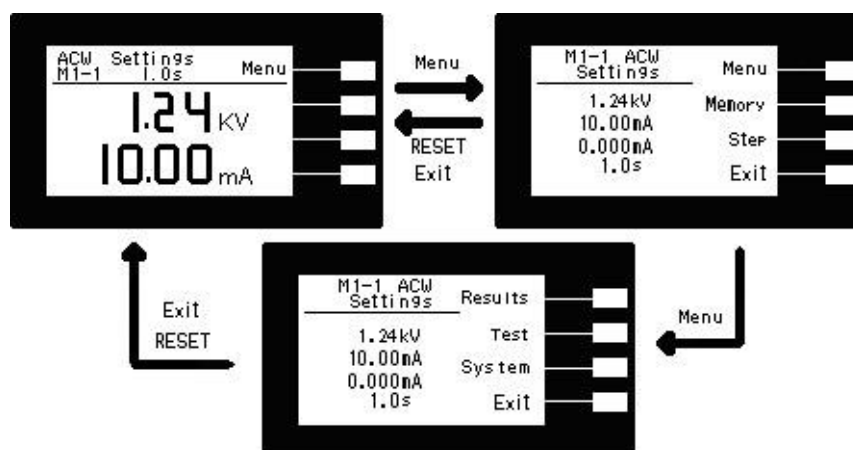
ACW Settings
M1-1 1.0s
Menu
1.24 KV
10.00 mA

Menu

RESET
Exit

M1-1 ACW
Settings
1.24kV
10.00mA
0.000mA
1.0s
Menu
Memory
Step
Exit

Exit
RESET

M1-1 ACW
Settings
1.24kV
10.00mA
0.000mA
1.0s
Results
Test
System
Exit

Menu